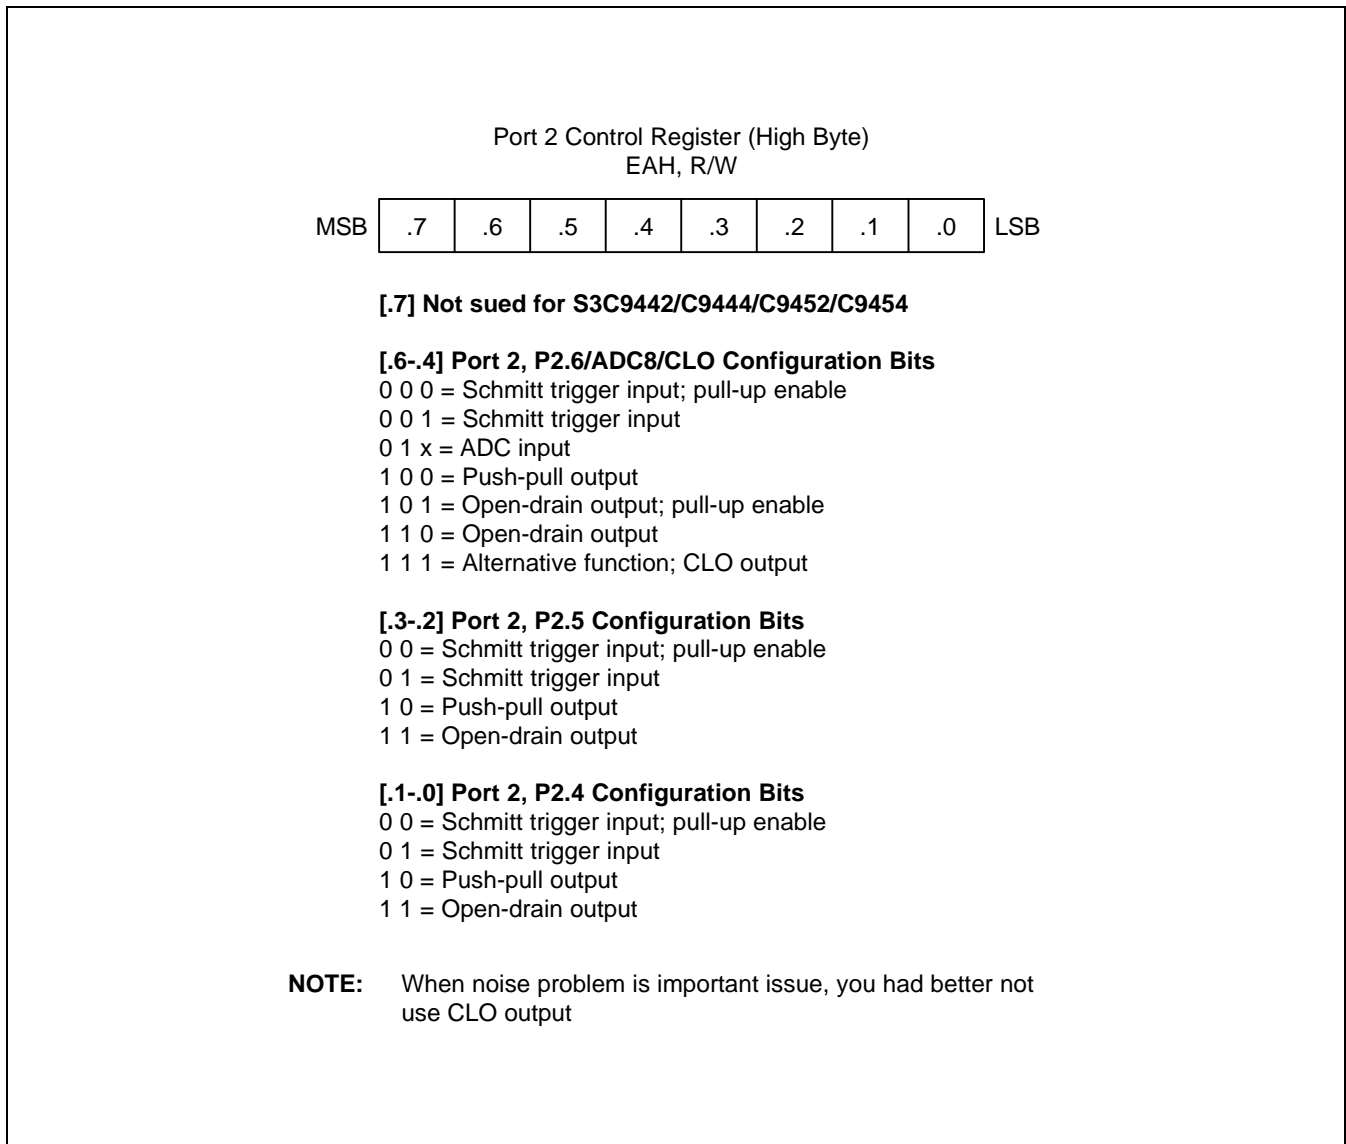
Port 2 Control Register (High Byte)
EAH, R/W

| MSB | .7 | .6 | .5 | .4 | .3 | .2 | .1 | .0 | LSB |
|---|---|---|---|---|---|---|---|---|---|

**[.7] Not sued for S3C9442/C9444/C9452/C9454**

**[.6-.4] Port 2, P2.6/ADC8/CLO Configuration Bits**
0 0 0 = Schmitt trigger input; pull-up enable
0 0 1 = Schmitt trigger input
0 1 x = ADC input
1 0 0 = Push-pull output
1 0 1 = Open-drain output; pull-up enable
1 1 0 = Open-drain output
1 1 1 = Alternative function; CLO output

**[.3-.2] Port 2, P2.5 Configuration Bits**
0 0 = Schmitt trigger input; pull-up enable
0 1 = Schmitt trigger input
1 0 = Push-pull output
1 1 = Open-drain output

**[.1-.0] Port 2, P2.4 Configuration Bits**
0 0 = Schmitt trigger input; pull-up enable
0 1 = Schmitt trigger input
1 0 = Push-pull output
1 1 = Open-drain output

**NOTE:** When noise problem is important issue, you had better not use CLO output